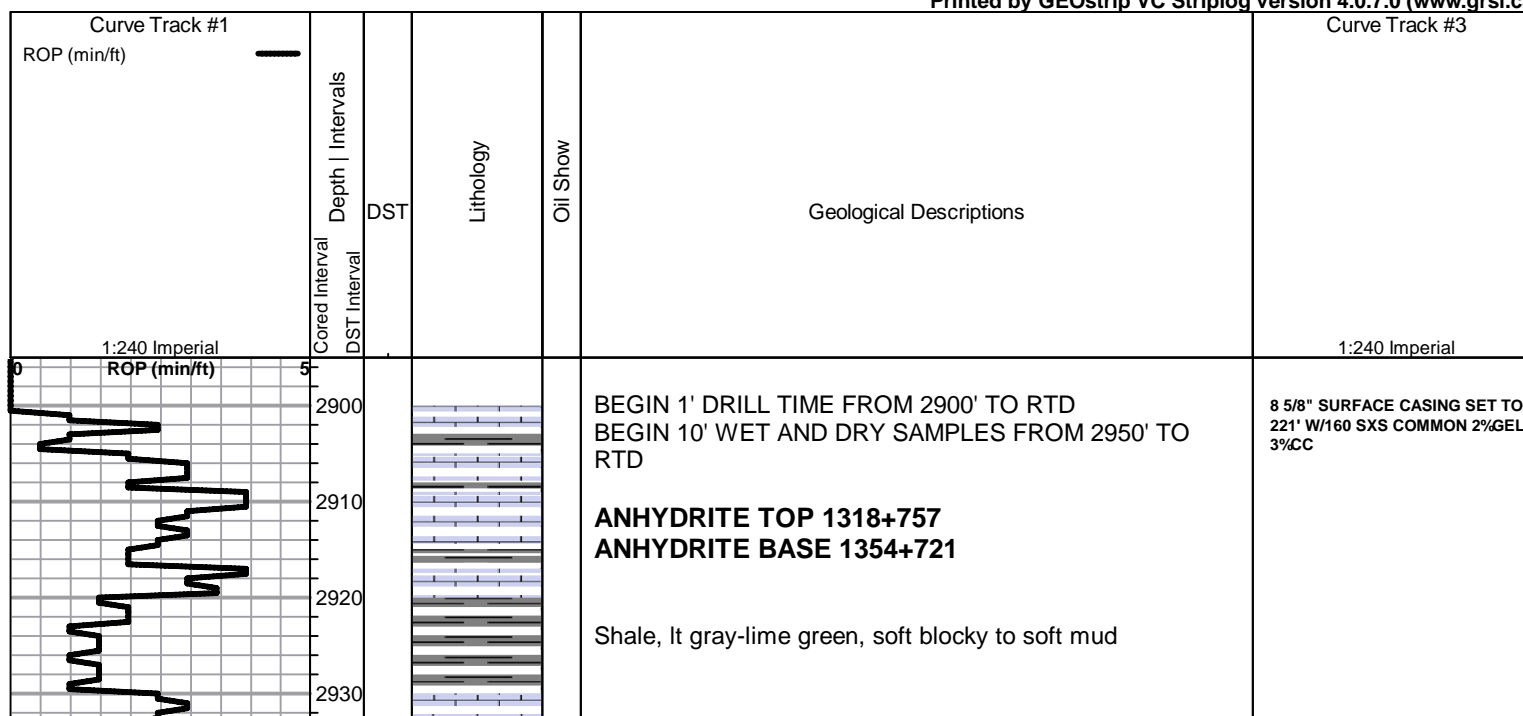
Printed by GEOstrip VC Striplog version 4.0.7.0 (www.grsi.c

| Curve Track #1 | Depth \| Intervals | DST | Lithology | Oil Show | Geological Descriptions | Curve Track #3 |
|---|---|---|---|---|---|---|
| ROP (min/ft) 1:240 Imperial | Cored Interval DST Interval | | | | | 1:240 Imperial |

0 ROP (min/ft) 5

2900

2910

2920

2930

BEGIN 1' DRILL TIME FROM 2900' TO RTD
BEGIN 10' WET AND DRY SAMPLES FROM 2950' TO RTD

**ANHYDRITE TOP 1318+757**
**ANHYDRITE BASE 1354+721**

Shale, lt gray-lime green, soft blocky to soft mud

8 5/8" SURFACE CASING SET TO 221' W/160 SXS COMMON 2%GEL 3%CC